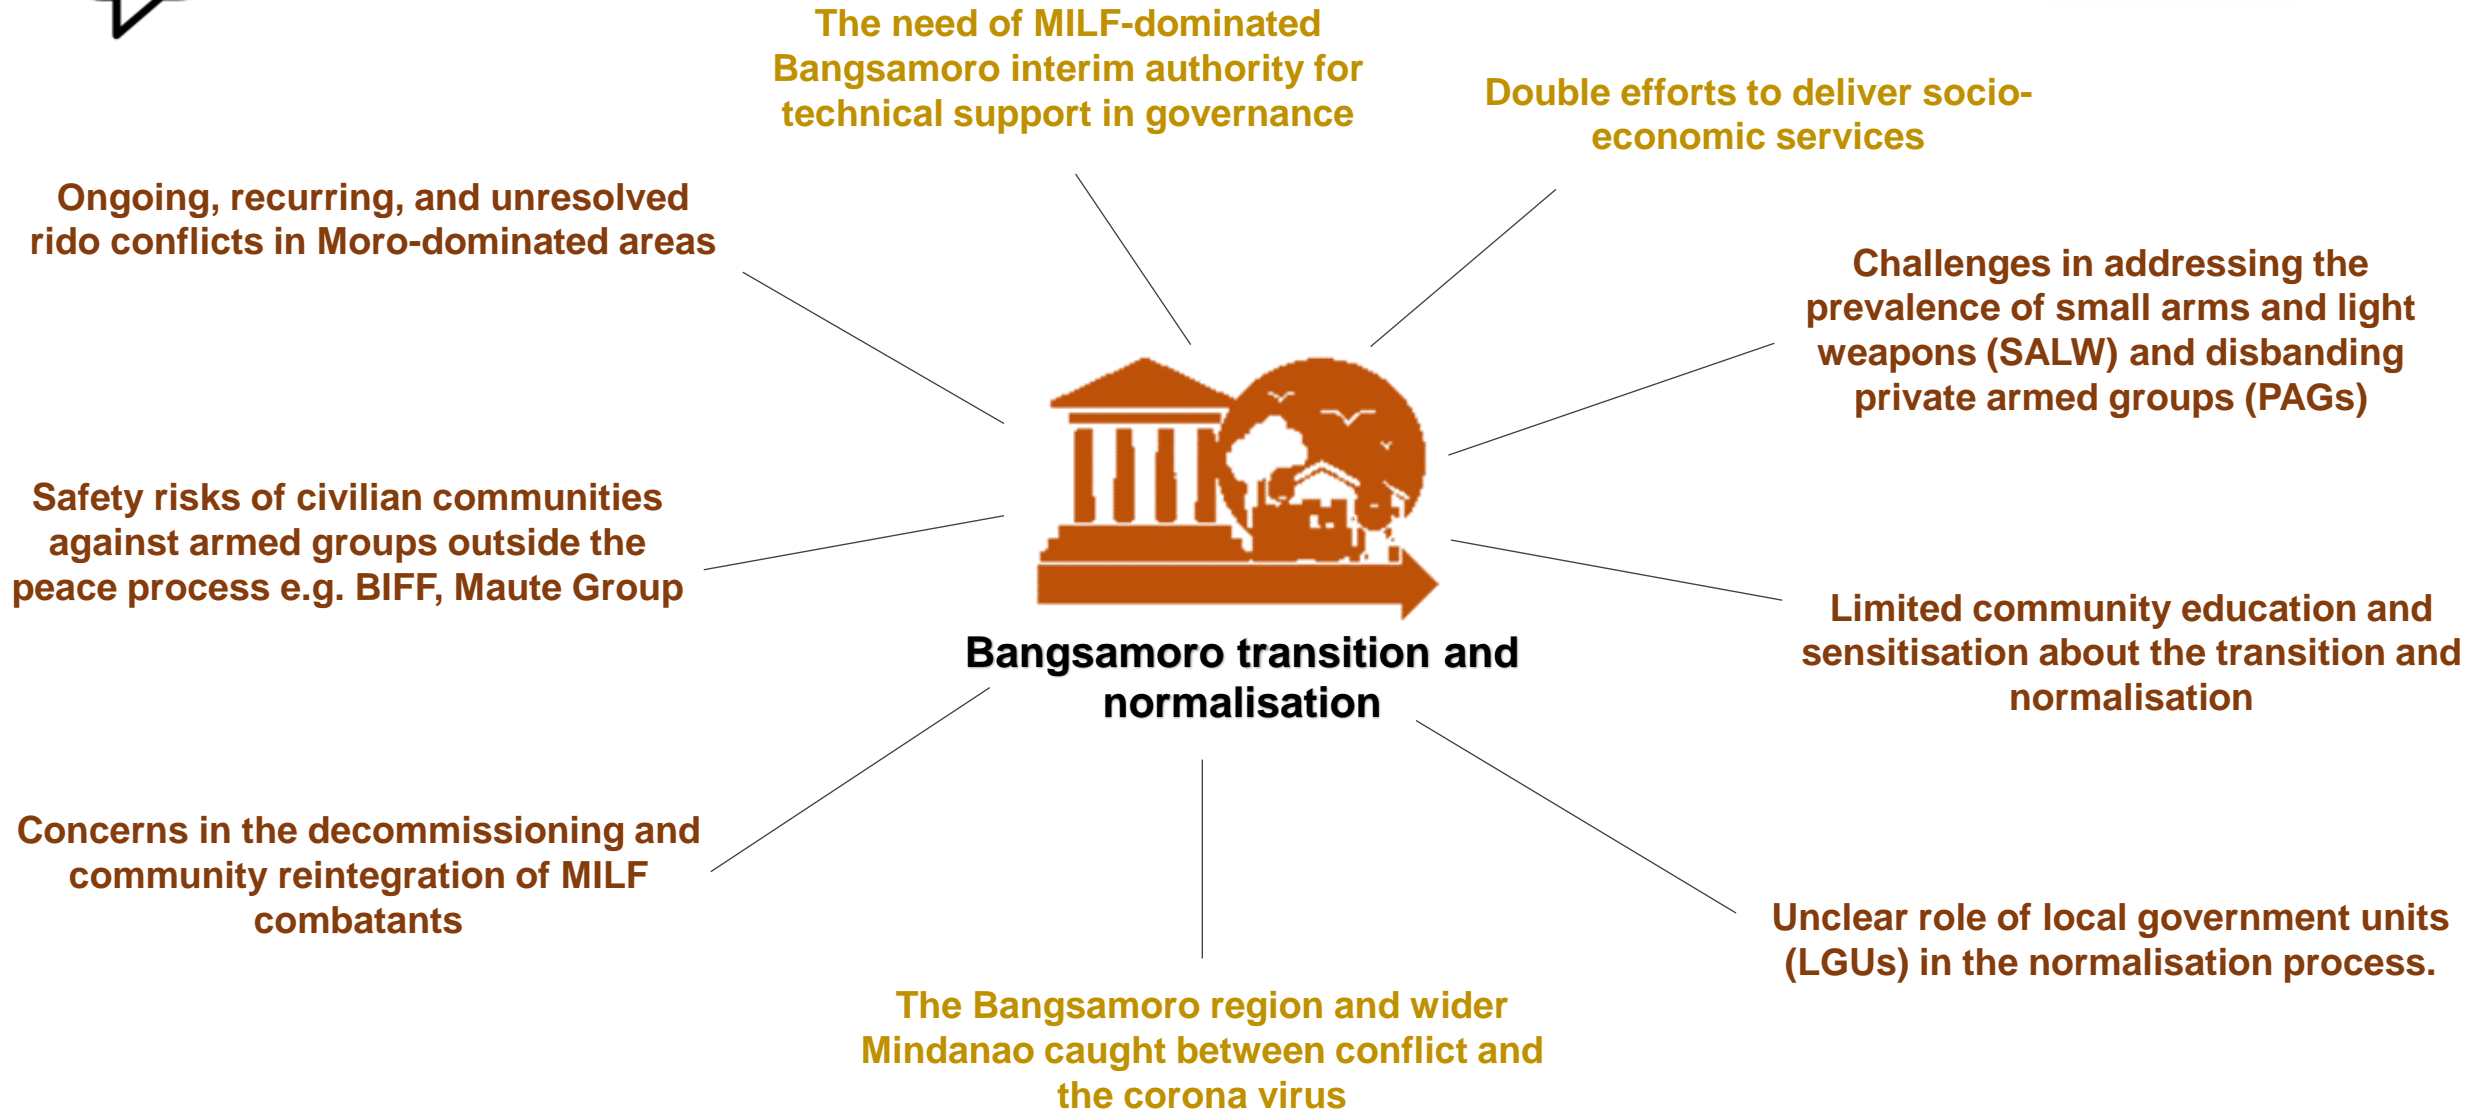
The need of MILF-dominated Bangsamoro interim authority for technical support in governance

Double efforts to deliver socio-economic services

Ongoing, recurring, and unresolved rido conflicts in Moro-dominated areas

Challenges in addressing the prevalence of small arms and light weapons (SALW) and disbanding private armed groups (PAGs)

Safety risks of civilian communities against armed groups outside the peace process e.g. BIFF, Maute Group

Bangsamoro transition and normalisation

Limited community education and sensitisation about the transition and normalisation

Concerns in the decommissioning and community reintegration of MILF combatants

Unclear role of local government units (LGUs) in the normalisation process.

The Bangsamoro region and wider Mindanao caught between conflict and the corona virus